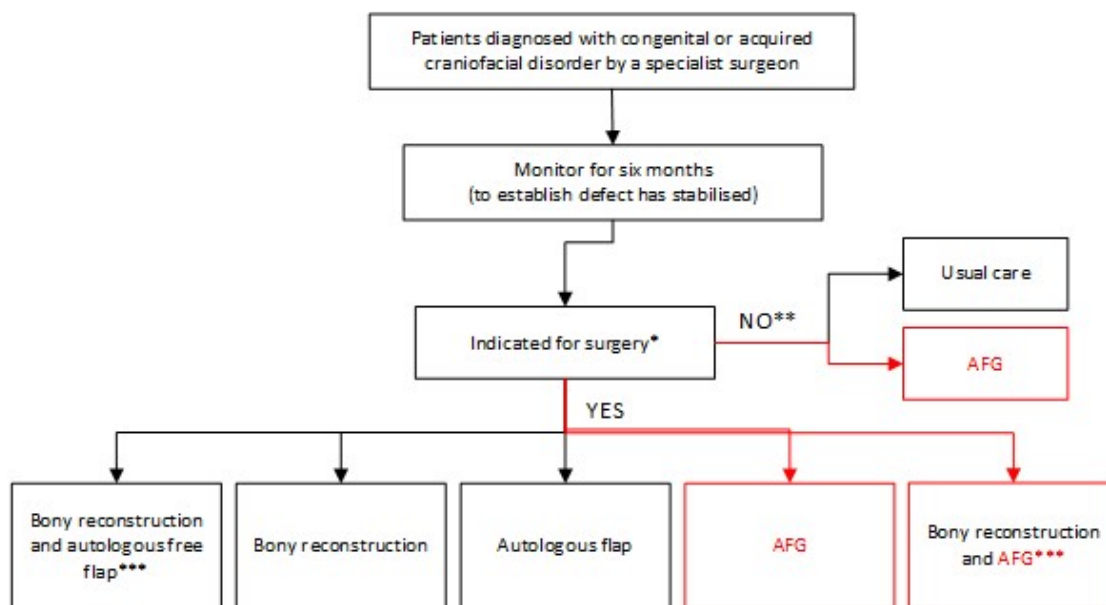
Patients diagnosed with congenital or acquired craniofacial disorder by a specialist surgeon

Monitor for six months (to establish defect has stabilised)

Indicated for surgery*

NO**

Usual care

AFG

YES

Bony reconstruction and autologous free flap***

Bony reconstruction

Autologous flap

AFG

Bony reconstruction and AFG***